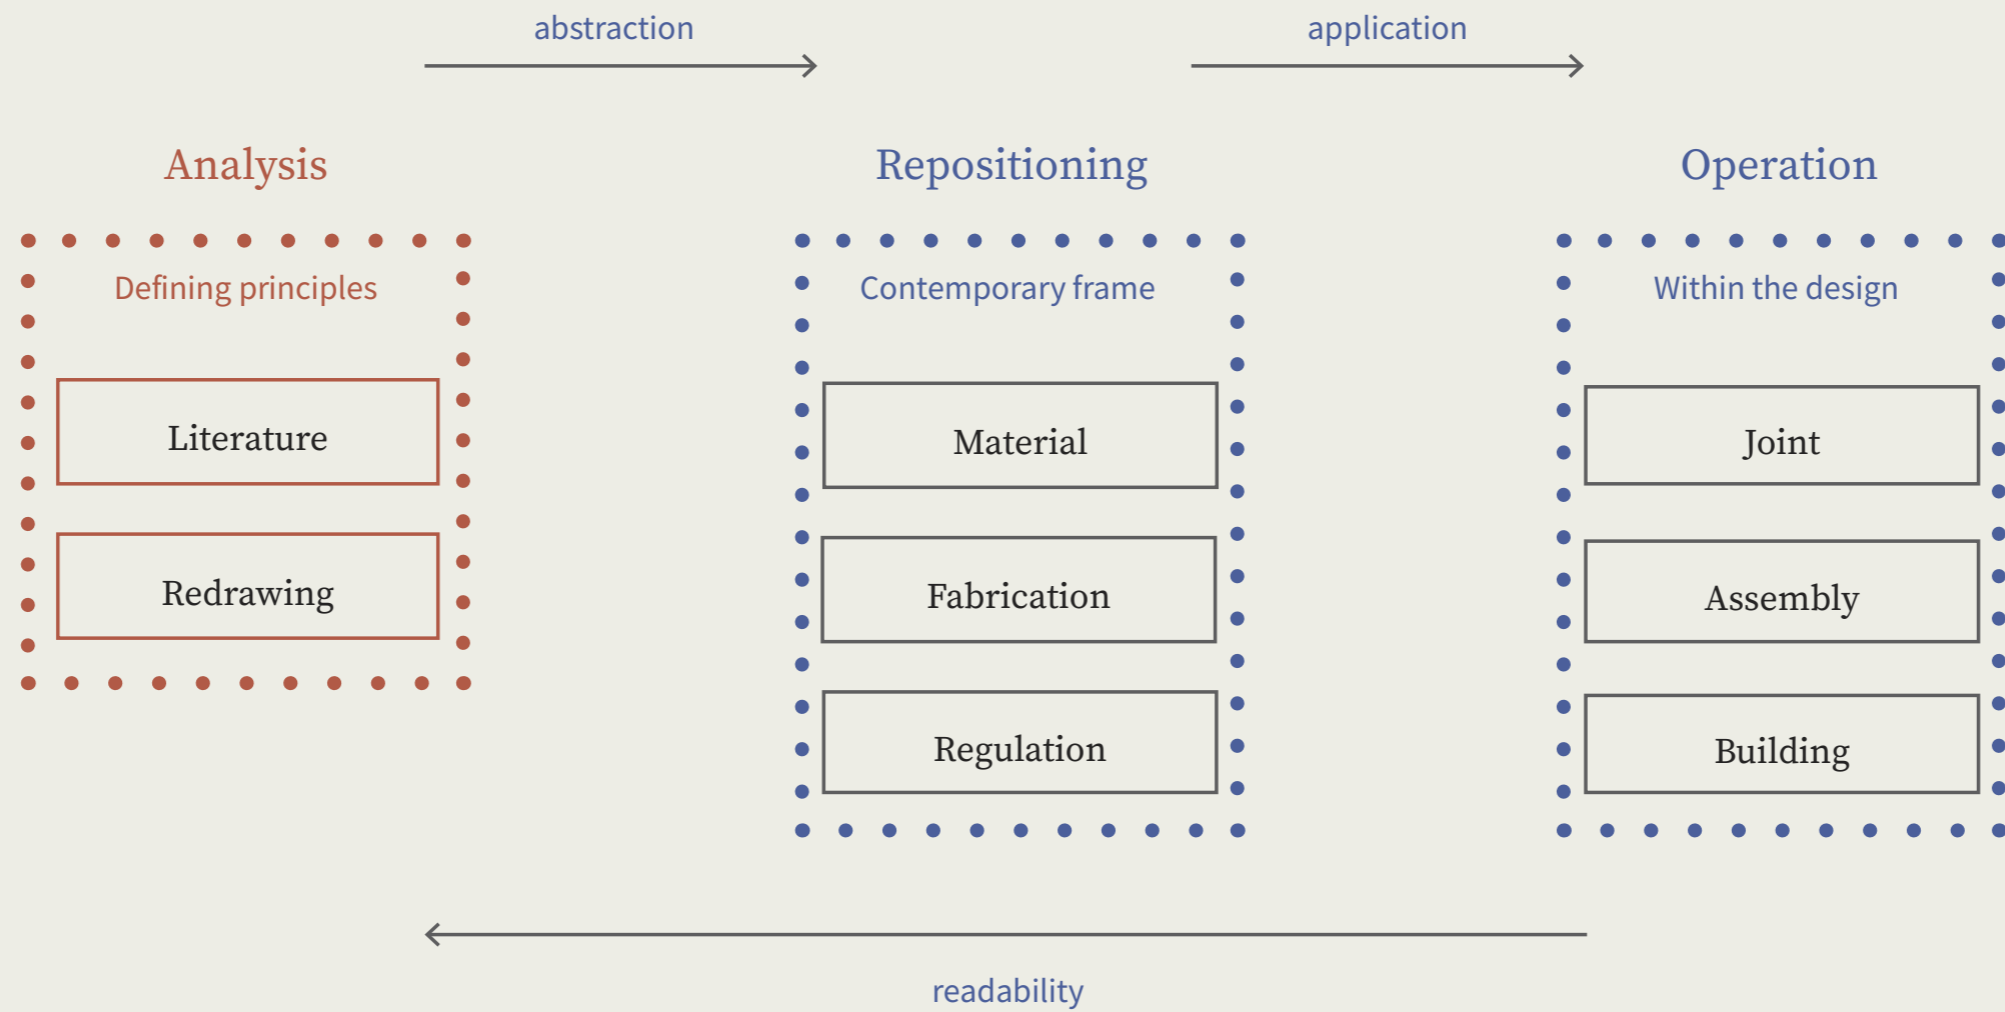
abstraction

application

Analysis

Defining principles

Literature

Redrawing

Repositioning

Contemporary frame

Material

Fabrication

Regulation

Operation

Within the design

Joint

Assembly

Building

readability